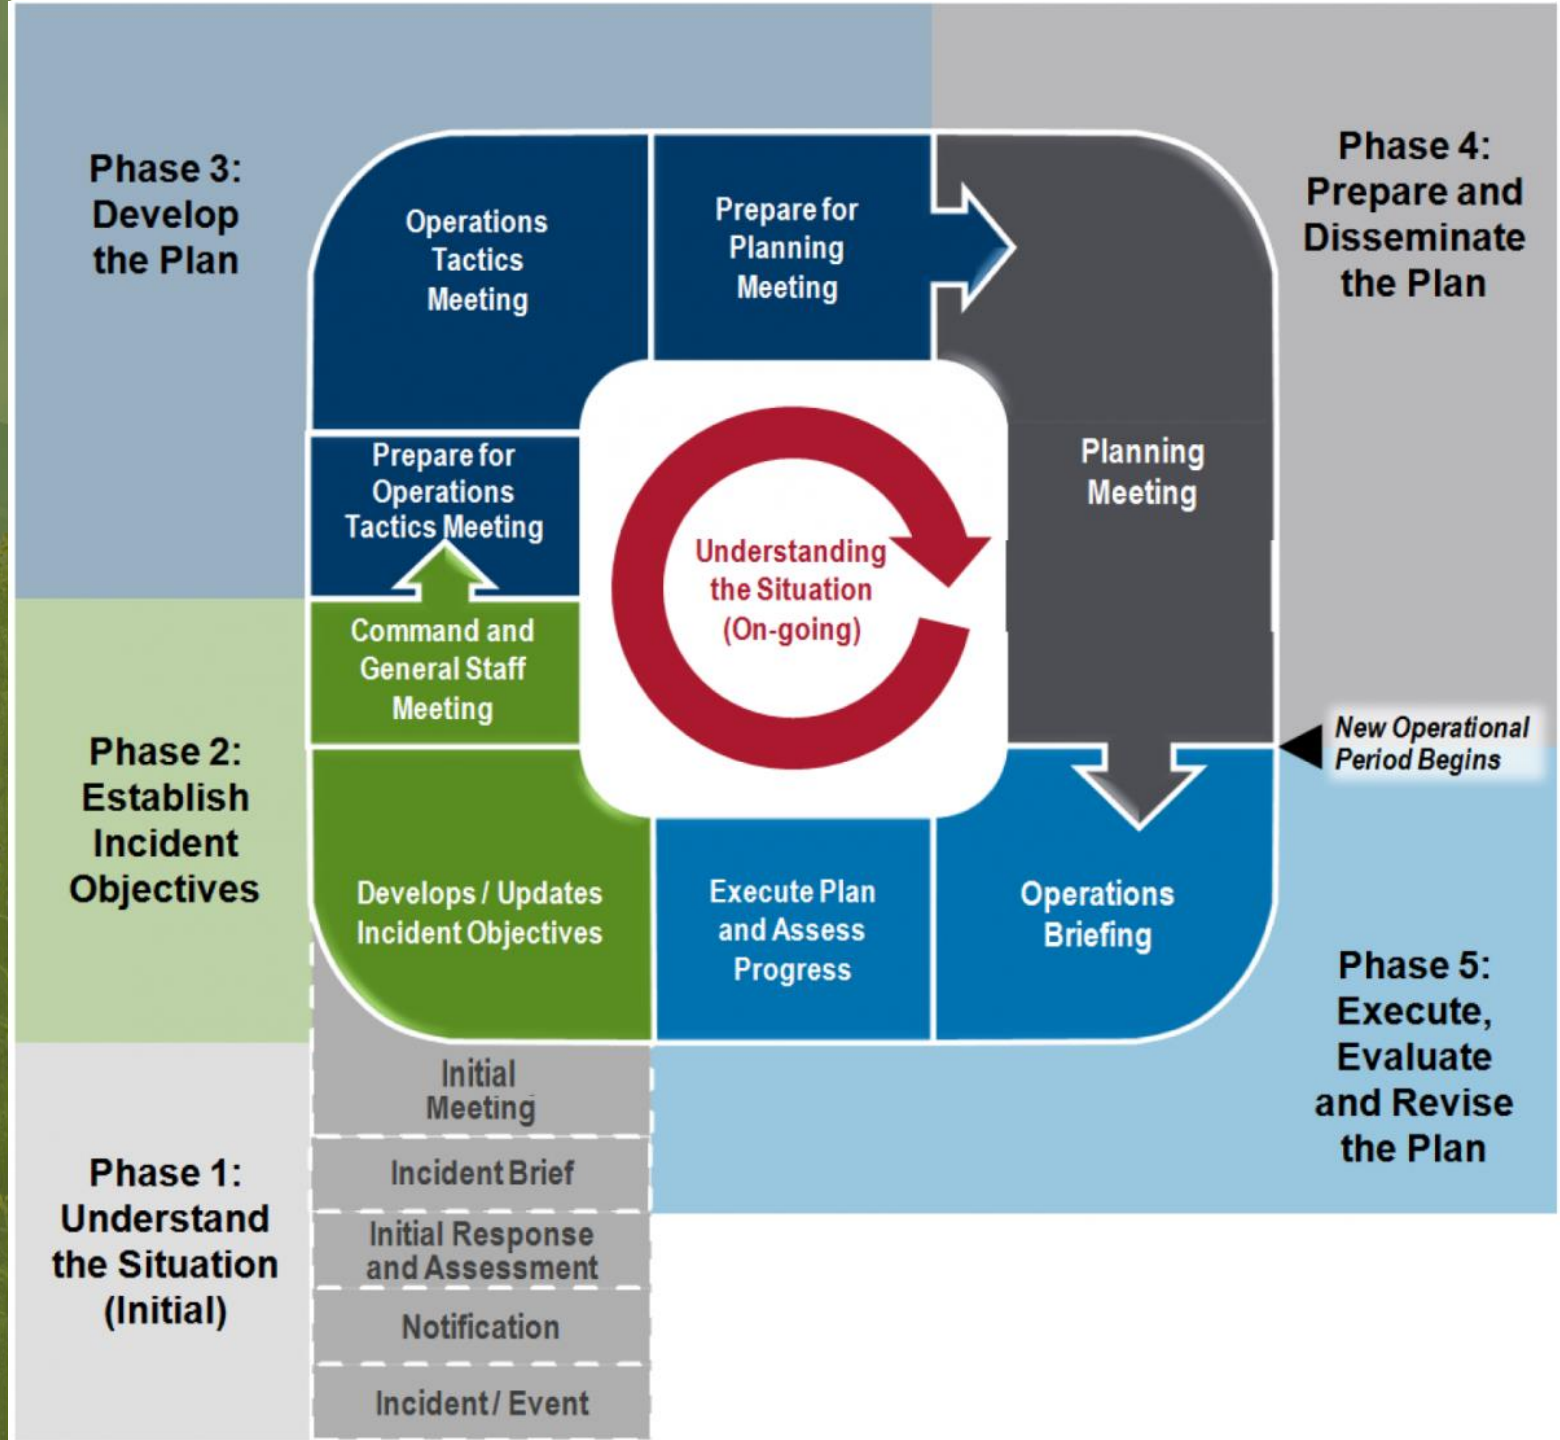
Phase 3: Develop the Plan

Operations Tactics Meeting

Prepare for Planning Meeting

Phase 4: Prepare and Disseminate the Plan

Prepare for Operations Tactics Meeting

Understanding the Situation (On-going)

Planning Meeting

Command and General Staff Meeting

New Operational Period Begins

Phase 2: Establish Incident Objectives

Develops / Updates Incident Objectives

Execute Plan and Assess Progress

Operations Briefing

Phase 5: Execute, Evaluate and Revise the Plan

Initial Meeting

Incident Brief

Initial Response and Assessment

Notification

Incident / Event

Phase 1: Understand the Situation (Initial)